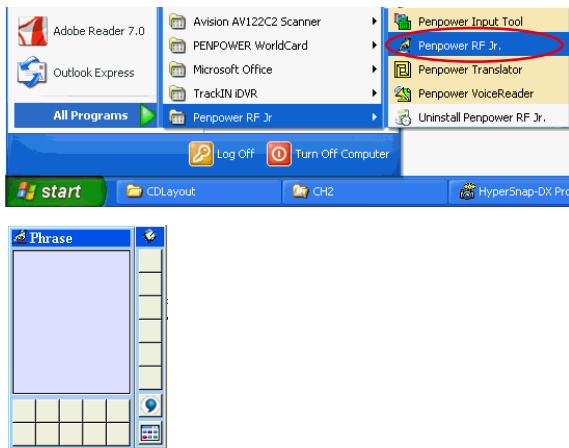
Adobe Reader 7.0

Outlook Express

All Programs

Avision AV122C2 Scanner

PENPOWER WorldCard

Microsoft Office

TrackIN iDVR

Penpower RF Jr

Penpower Input Tool

Penpower RF Jr.

Penpower Translator

Penpower VoiceReader

Uninstall Penpower RF Jr.

Log Off

Turn Off Computer

start

CDLayout

CH2

HyperSnap-DX Pro

Phrase